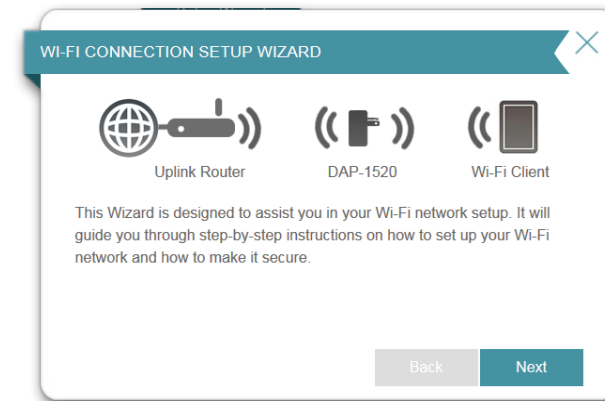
WI-FI CONNECTION SETUP WIZARD

Uplink Router

DAP-1520

Wi-Fi Client

This Wizard is designed to assist you in your Wi-Fi network setup. It will guide you through step-by-step instructions on how to set up your Wi-Fi network and how to make it secure.

Back

Next